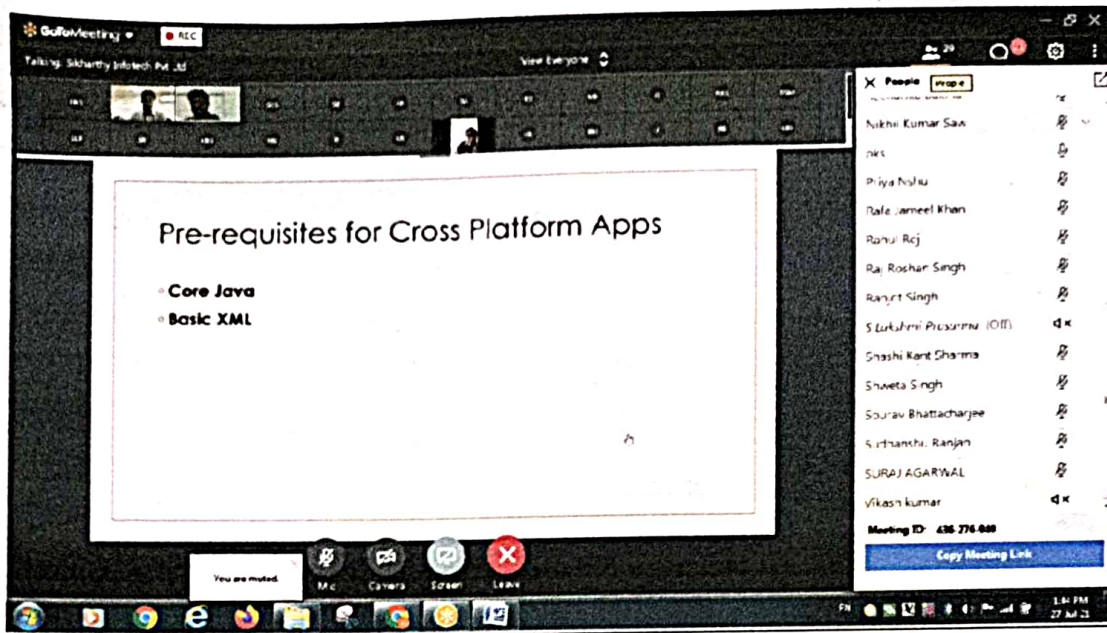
GoToMeeting ▾ REC

Talking: Sikharthy Infotech Pvt. Ltd

View Everyone

29

People

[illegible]

Nikhil Kumar Saw

pks

Priya Nahu

Rafe Jameel Khan

Rahul Raj

Raj Roshan Singh

Ranjit Singh

S Lakshmi Prasanna (Off)

Shashi Kant Sharma

Shweta Singh

Sourav Bhattacharjee

Sudhanshu Ranjan

SURAJ AGARWAL

Vikash kumar

Meeting ID: 436-276-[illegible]

Copy Meeting Link

Pre-requisites for Cross Platform Apps

Core Java

Basic XML

You are muted.

Mic Camera Screen Leave

1:41 PM
27 Jul 21